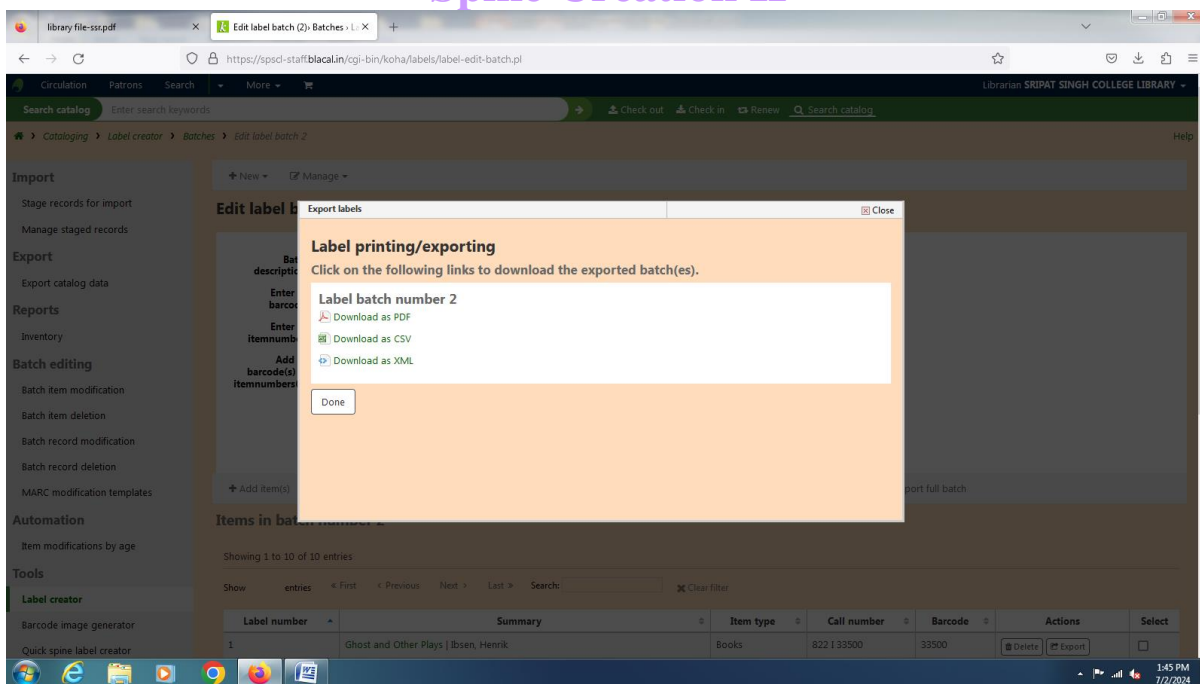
Spine Creation-II

library file-ssr.pdf ×
Edit label batch (2) › Batches › L ×
+

https://spscl-staff.blacal.in/cgi-bin/koha/labels/label-edit-batch.pl

Circulation Patrons Search More
Librarian SRIPAT SINGH COLLEGE LIBRARY

Search catalog Enter search keywords
Check out Check in Renew Search catalog

Cataloging › Label creator › Batches › Edit label batch 2
Help

Import
Stage records for import
Manage staged records
Export
Export catalog data
Reports
Inventory
Batch editing
Batch item modification
Batch item deletion
Batch record modification
Batch record deletion
MARC modification templates
Automation
Item modifications by age
Tools
Label creator
Barcode image generator
Quick spine label creator

+ New Manage

Edit label b

Bat descriptio
Enter barcod
Enter itemnumb
Add barcode(s) itemnumbers(

+ Add item(s)
port full batch

Items in bat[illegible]

Showing 1 to 10 of 10 entries

Show entries « First ‹ Previous Next › Last » Search: Clear filter

| Label number | Summary | Item type | Call number | Barcode | Actions | Select |
|---|---|---|---|---|---|---|
| 1 | Ghost and Other Plays \| Ibsen, Henrik | Books | 822 I 33500 | 33500 | Delete Export | |

Export labels
Close

Label printing/exporting
Click on the following links to download the exported batch(es).

Label batch number 2
Download as PDF
Download as CSV
Download as XML

Done

1:45 PM
7/2/2024